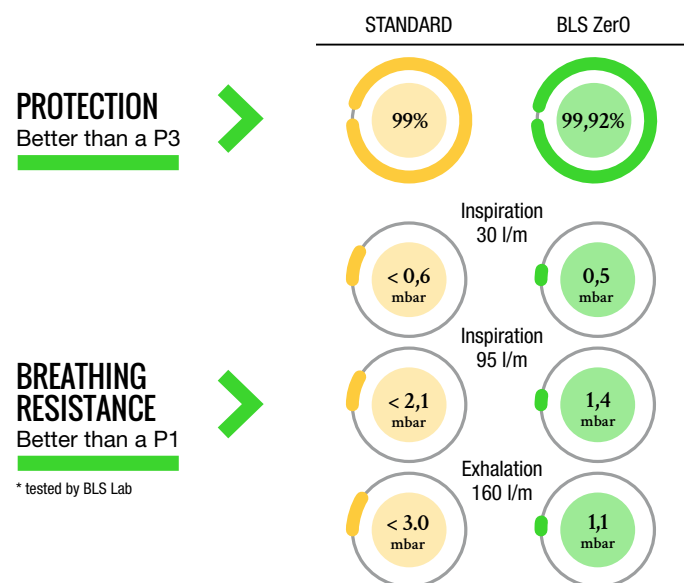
STANDARD

BLS Zer0

PROTECTION
Better than a P3

99%

99,92%

Inspiration
30 l/m

< 0,6
mbar

0,5
mbar

Inspiration
95 l/m

BREATHING RESISTANCE
Better than a P1

< 2,1
mbar

1,4
mbar

* tested by BLS Lab

Exhalation
160 l/m

< 3.0
mbar

1,1
mbar